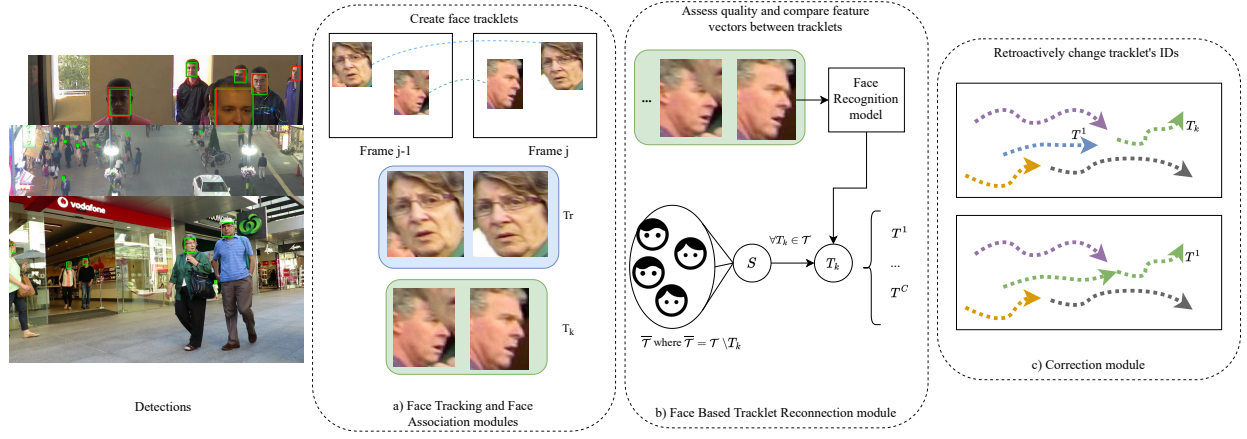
vodafone

Detections

Create face tracklets

Frame j-1

Frame j

Tr

$T_k$

a) Face Tracking and Face Association modules

Assess quality and compare feature vectors between tracklets

...

Face Recognition model

$S$

$\forall T_k \in \mathcal{T}$

$T_k$

$T^1$

...

$T^C$

$\overline{\mathcal{T}}$ where $\overline{\mathcal{T}} = \mathcal{T} \setminus T_k$

b) Face Based Tracklet Reconnection module

Retroactively change tracklet's IDs

$T^1$

$T_k$

$T^1$

c) Correction module